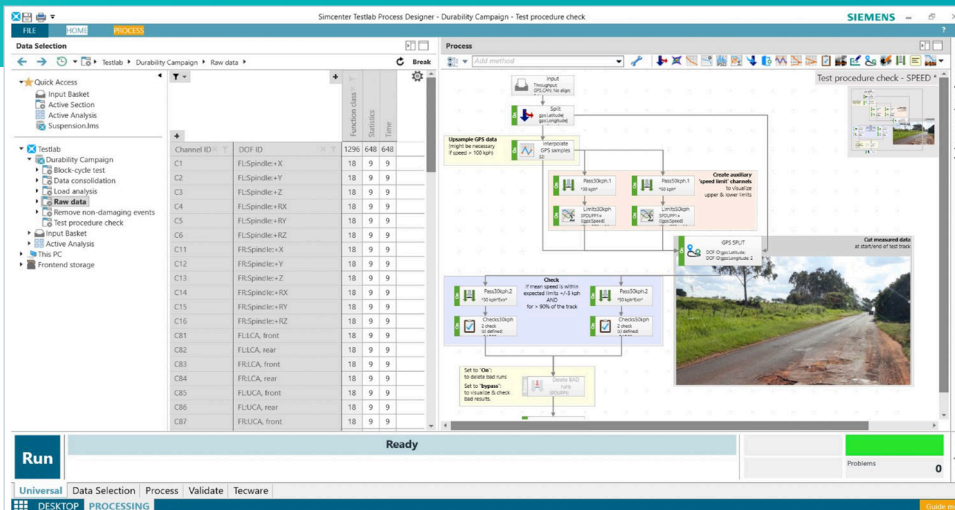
Simcenter Testlab Process Designer - Durability Campaign - Test procedure check

SIEMENS

FILE HOME PROCESS

Data Selection

Testlab ▸ Durability Campaign ▸ Raw data ▸

Break

Quick Access
Input Basket
Active Section
Active Analysis
Suspension.lms

Testlab
Durability Campaign
Block-cycle test
Data consolidation
Load analysis
Raw data
Remove non-damaging events
Test procedure check
Input Basket
Active Analysis
This PC
Frontend storage

| Channel ID | DOF ID | Function class | Statistics | Time |
|---|---|---|---|---|
| | | 1296 | 648 | 648 |
| C1 | FL:Spindle:+X | 18 | 9 | 9 |
| C2 | FL:Spindle:+Y | 18 | 9 | 9 |
| C3 | FL:Spindle:+Z | 18 | 9 | 9 |
| C4 | FL:Spindle:+RX | 18 | 9 | 9 |
| C5 | FL:Spindle:+RY | 18 | 9 | 9 |
| C6 | FL:Spindle:+RZ | 18 | 9 | 9 |
| C11 | FR:Spindle:+X | 18 | 9 | 9 |
| C12 | FR:Spindle:+Y | 18 | 9 | 9 |
| C13 | FR:Spindle:+Z | 18 | 9 | 9 |
| C14 | FR:Spindle:+RX | 18 | 9 | 9 |
| C15 | FR:Spindle:+RY | 18 | 9 | 9 |
| C16 | FR:Spindle:+RZ | 18 | 9 | 9 |
| C81 | FL:LCA, front | 18 | 9 | 9 |
| C82 | FL:LCA, rear | 18 | 9 | 9 |
| C83 | FR:LCA, front | 18 | 9 | 9 |
| C84 | FR:LCA, rear | 18 | 9 | 9 |
| C85 | FL:UCA, front | 18 | 9 | 9 |
| C86 | FL:UCA, rear | 18 | 9 | 9 |
| C87 | FR:UCA, front | 18 | 9 | 9 |

Process

Add method

Test procedure check - SPEED *

Input
Split
Upsample GPS data
(might be necessary if speed > 100 kph)
Interpolate GPS samples
Pass30kph.1
Pass50kph.1
Create auxiliary 'speed limit' channels to visualize upper & lower limits
Limits30kph
Limits50kph
GPS SPLIT
Cut measured data at start/end of test track
Check
If mean speed is within expected limits +/-5 kph AND for > 90% of the track
Pass30kph.2
Pass50kph.2
Checks30kph
Checks50kph
Set to 'On': to delete bad runs
Set to 'bypass': to visualize & check bad results.
Delete BAD runs

Run

Ready

Problems 0

Universal | Data Selection | Process | Validate | Tecware

DESKTOP PROCESSING